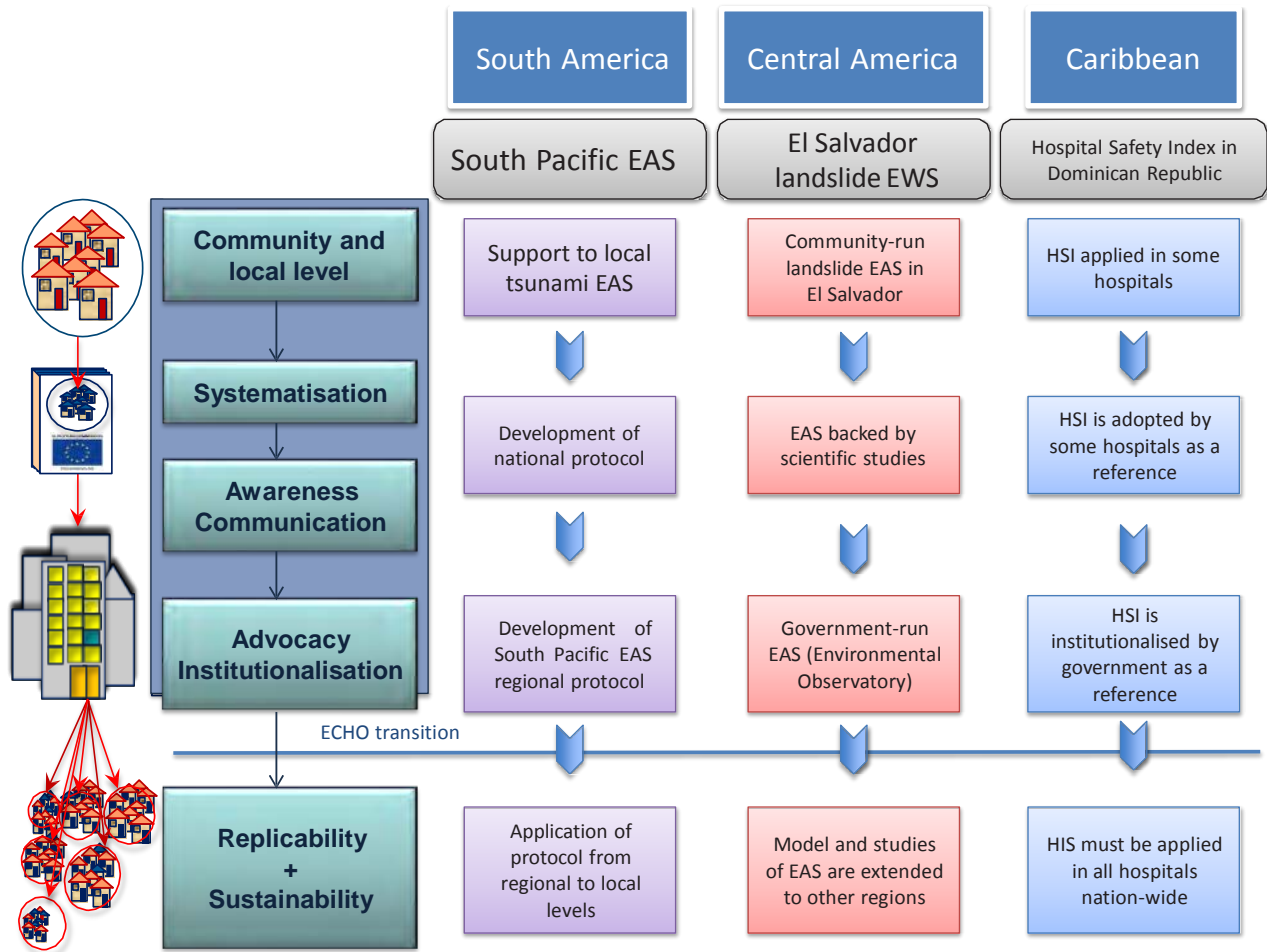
South America

Central America

Caribbean

South Pacific EAS

El Salvador landslide EWS

Hospital Safety Index in Dominican Republic

Community and local level

Support to local tsunami EAS

Community-run landslide EAS in El Salvador

HSI applied in some hospitals

Systematisation

Development of national protocol

EAS backed by scientific studies

HSI is adopted by some hospitals as a reference

Awareness Communication

Advocacy Institutionalisation

Development of South Pacific EAS regional protocol

Government-run EAS (Environmental Observatory)

HSI is institutionalised by government as a reference

ECHO transition

Replicability + Sustainability

Application of protocol from regional to local levels

Model and studies of EAS are extended to other regions

HIS must be applied in all hospitals nation-wide